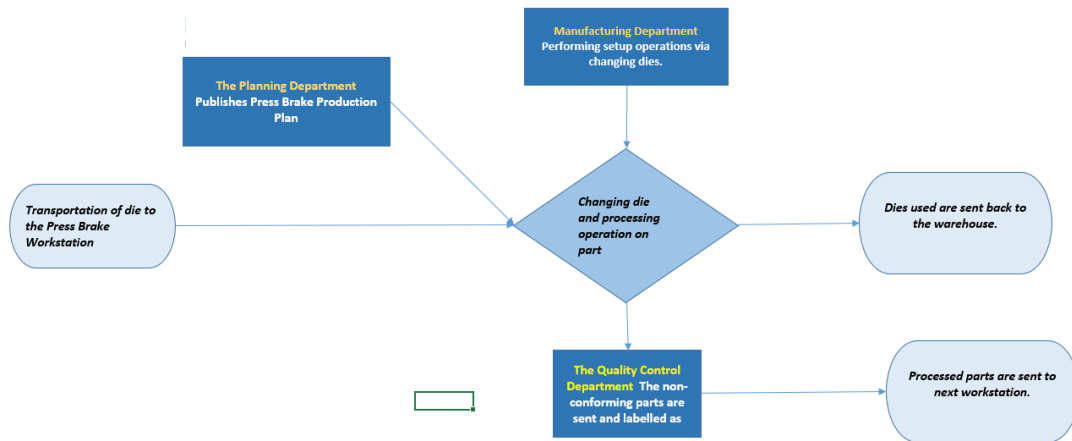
Manufacturing Department
Performing setup operations via changing dies.

The Planning Department
Publishes Press Brake Production Plan

Transportation of die to the Press Brake Workstation

Changing die and processing operation on part

Dies used are sent back to the warehouse.

The Quality Control Department The non-conforming parts are sent and labelled as

Processed parts are sent to next workstation.